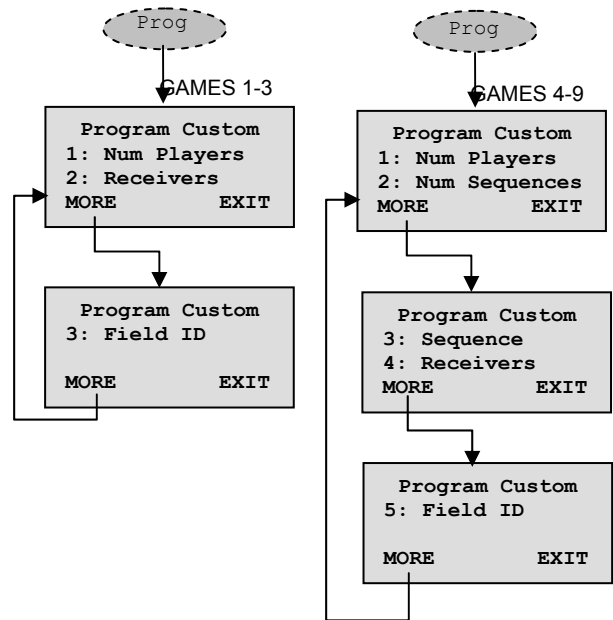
Prog

GAMES 1-3

Program Custom
1: Num Players
2: Receivers
MORE EXIT

Program Custom
3: Field ID

MORE EXIT

Prog

GAMES 4-9

Program Custom
1: Num Players
2: Num Sequences
MORE EXIT

Program Custom
3: Sequence
4: Receivers
MORE EXIT

Program Custom
5: Field ID

MORE EXIT